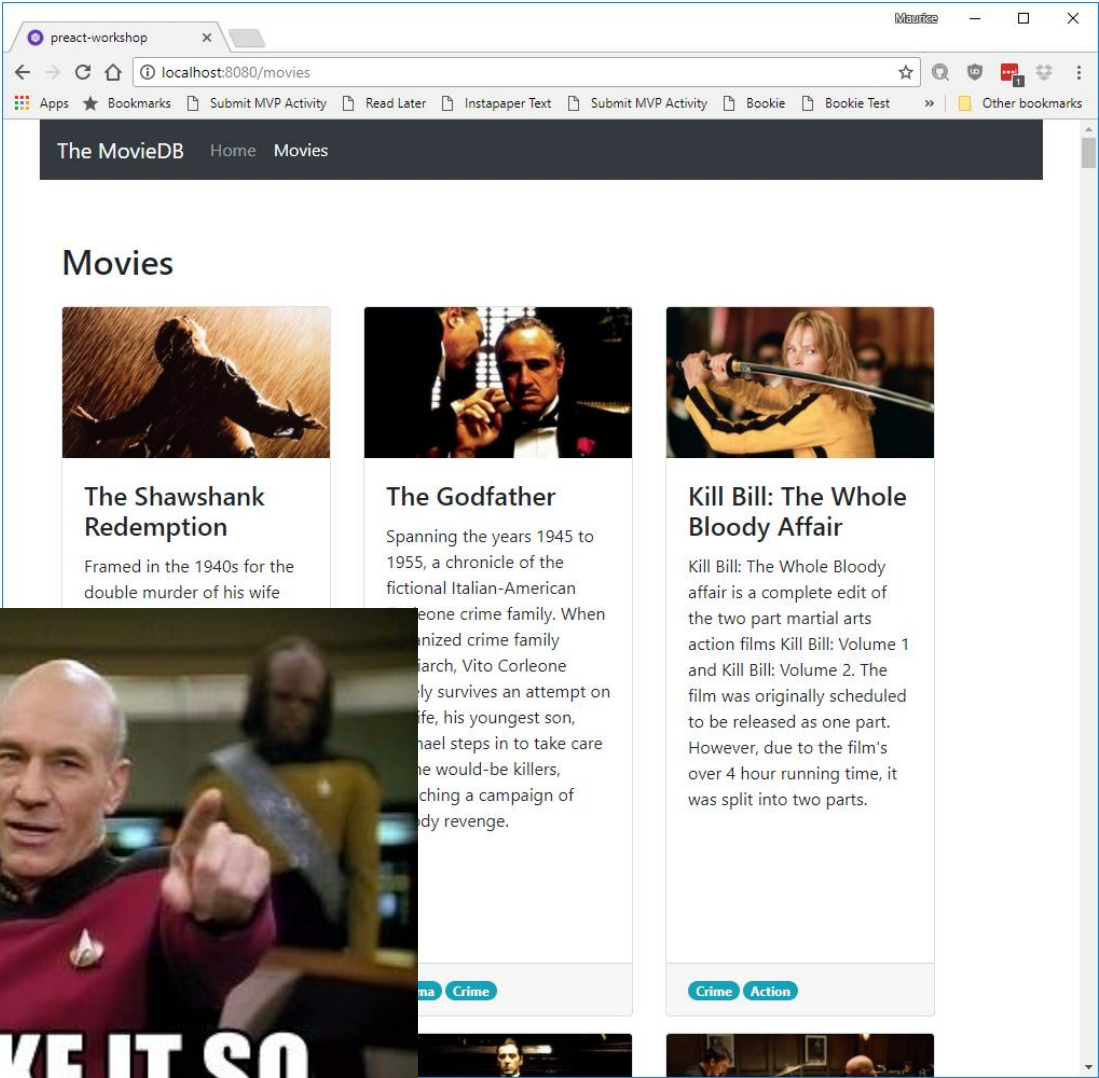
preact-workshop ×

Maurice

localhost:8080/movies

Apps Bookmarks Submit MVP Activity Read Later Instapaper Text Submit MVP Activity Bookie Bookie Test » Other bookmarks

The MovieDB Home Movies

Movies

The Shawshank Redemption

Framed in the 1940s for the double murder of his wife

The Godfather

Spanning the years 1945 to 1955, a chronicle of the fictional Italian-American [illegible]eone crime family. When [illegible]anized crime family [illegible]iarch, Vito Corleone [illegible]ely survives an attempt on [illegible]ife, his youngest son, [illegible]hael steps in to take care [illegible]he would-be killers, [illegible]ching a campaign of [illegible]dy revenge.

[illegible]ma Crime

Kill Bill: The Whole Bloody Affair

Kill Bill: The Whole Bloody affair is a complete edit of the two part martial arts action films Kill Bill: Volume 1 and Kill Bill: Volume 2. The film was originally scheduled to be released as one part. However, due to the film's over 4 hour running time, it was split into two parts.

Crime Action

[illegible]KE IT SO